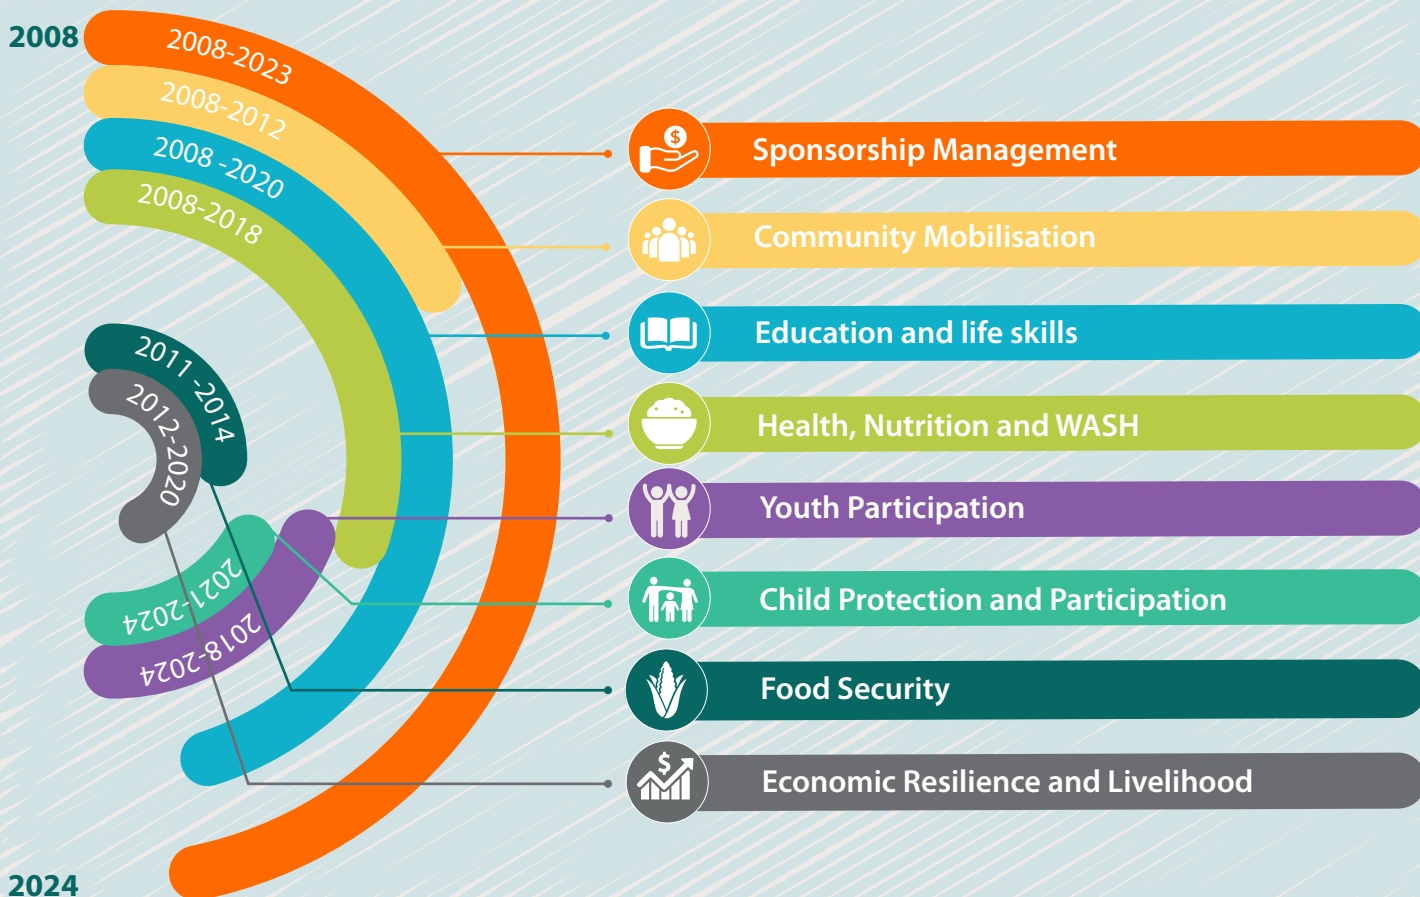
2008

2008-2023

2008-2012

2008 -2020

2008-2018

2011 -2014

2012-2020

2021-2024

2018-2024

2024

Sponsorship Management

Community Mobilisation

Education and life skills

Health, Nutrition and WASH

Youth Participation

Child Protection and Participation

Food Security

Economic Resilience and Livelihood